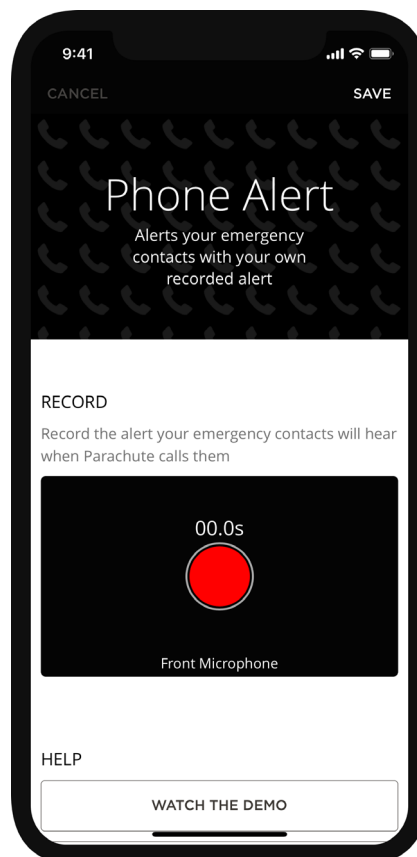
9:41

CANCEL

SAVE

Phone Alert

Alerts your emergency contacts with your own recorded alert

RECORD

Record the alert your emergency contacts will hear when Parachute calls them

00.0s

Front Microphone

HELP

WATCH THE DEMO